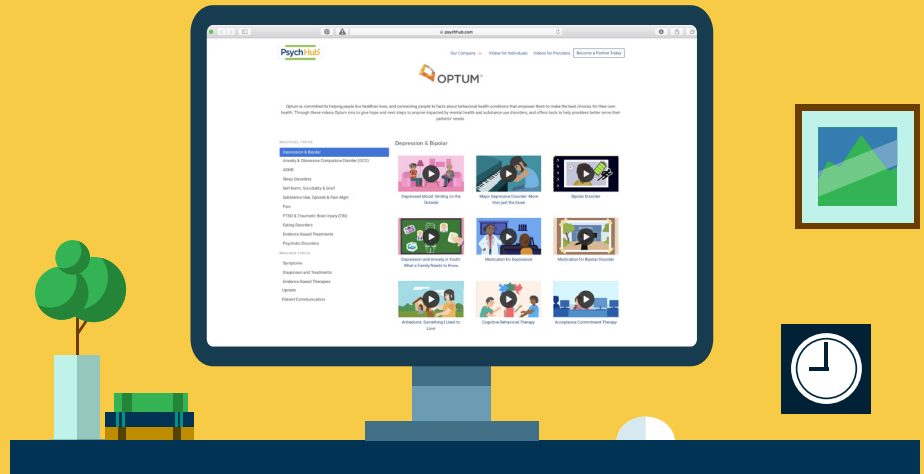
psychhub.com

PsychHub

Our Company Videos for Individuals Videos for Providers Become a Partner Today

OPTUM

Optum is committed to helping people live healthier lives, and connecting people to facts about behavioral health conditions that empower them to make the best choices for their own health. Through these videos Optum aims to give hope and next steps to anyone impacted by mental health and substance use disorders, and offers tools to help providers better serve their patients' needs.

BEHAVIORAL TOPICS
Depression & Bipolar
Anxiety & Obsessive Compulsive Disorder (OCD)
ADHD
Sleep Disorders
Self Harm, Suicidality & Grief
Substance Use, Opioids & Pain Mgmt
Pain
PTSD & Traumatic Brain Injury (TBI)
Eating Disorders
Evidence Based Treatments
Psychotic Disorders
PRACTICE TOPICS
Symptoms
Diagnoses and Treatments
Evidence Based Therapies
Opioids
Patient Communication

Depression & Bipolar

Depressed Mood: Smiling on the Outside
Major Depressive Disorder: More than just the blues
Bipolar Disorder
Depression and Anxiety in Youth: What a Family Needs to Know
Medication for Depression
Medication for Bipolar Disorder
Anhedonia: Something I Used to Love
Cognitive Behavioral Therapy
Acceptance Commitment Therapy